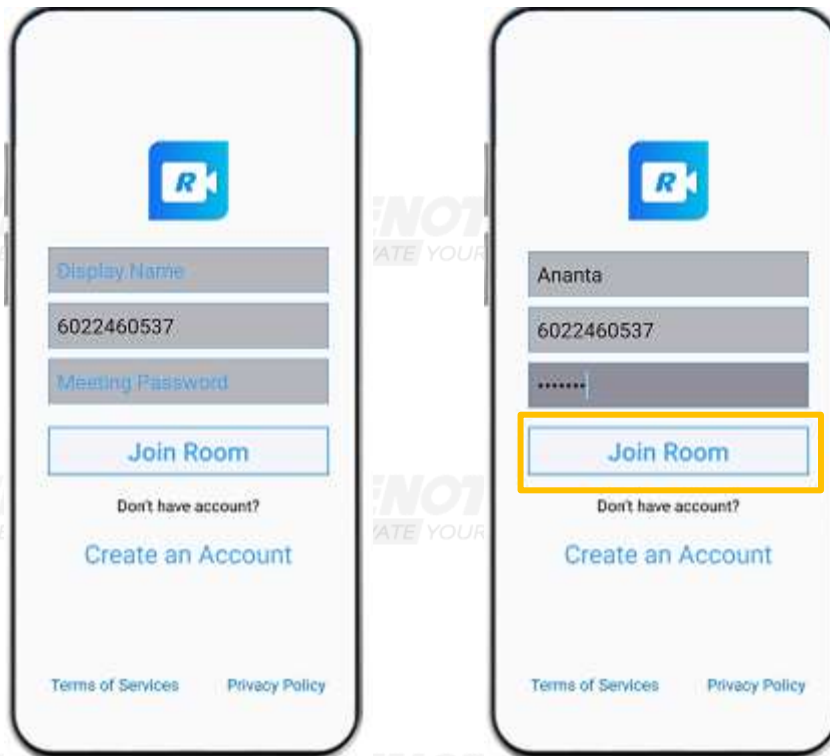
R

Display Name

6022460537

Meeting Password

Join Room

Don't have account?

Create an Account

Terms of Services

Privacy Policy

R

Ananta

6022460537

•••••••

Join Room

Don't have account?

Create an Account

Terms of Services

Privacy Policy